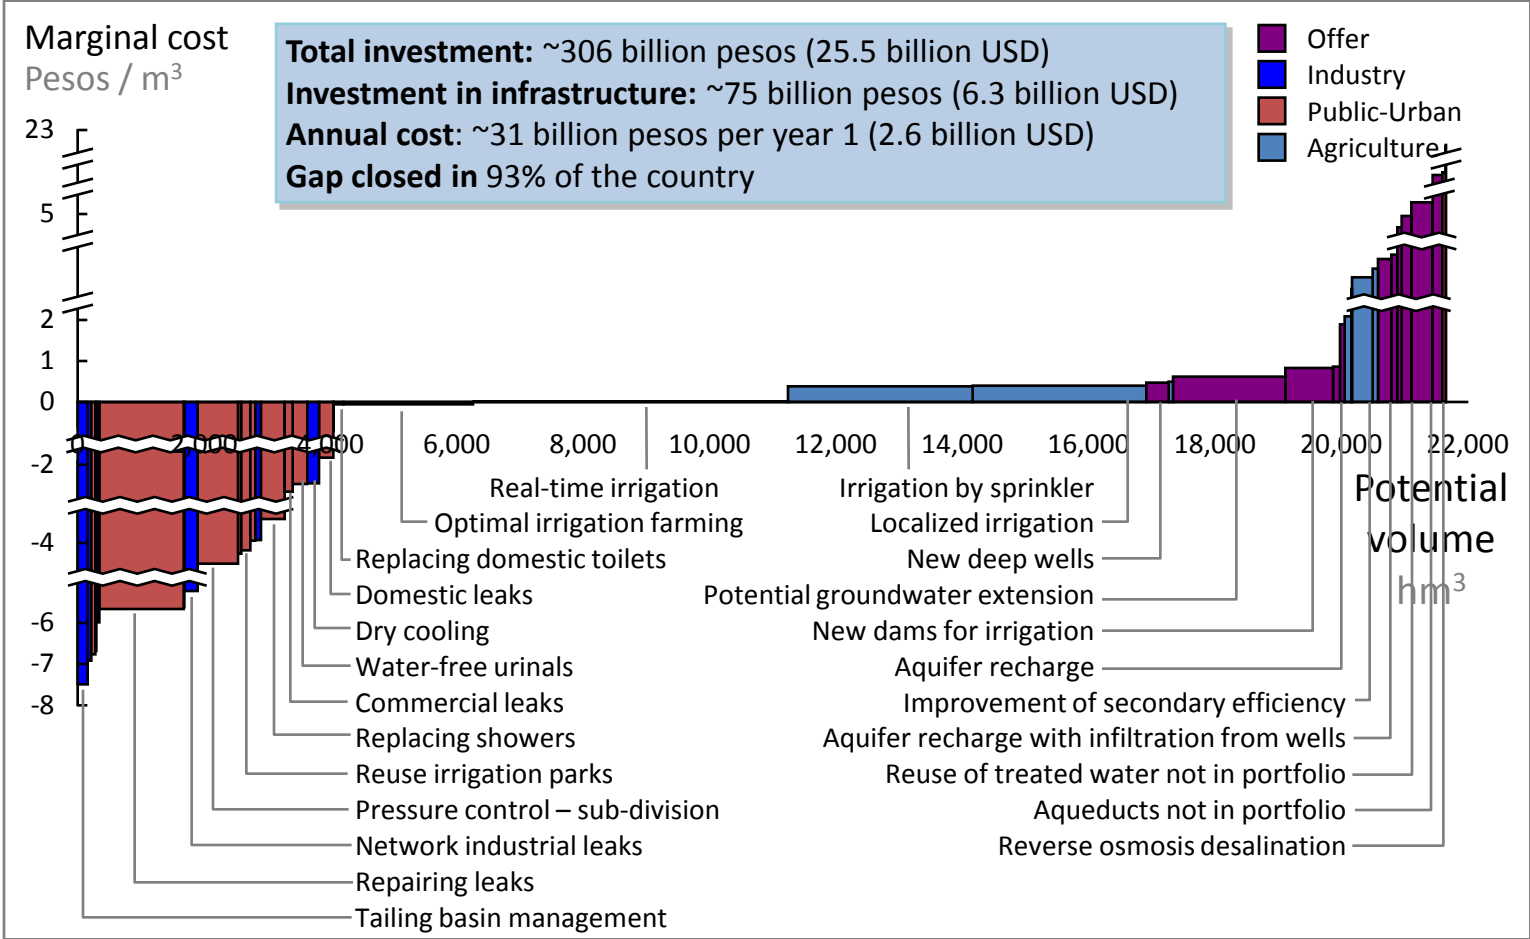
Marginal cost
Pesos / m$^3$

Total investment: ~306 billion pesos (25.5 billion USD)
Investment in infrastructure: ~75 billion pesos (6.3 billion USD)
Annual cost: ~31 billion pesos per year 1 (2.6 billion USD)
Gap closed in 93% of the country

Offer
Industry
Public-Urban
Agriculture

23
5
2
1
0
-2
-4
-6
-7
-8

0
2,000
4,000
6,000
8,000
10,000
12,000
14,000
16,000
18,000
20,000
22,000

Potential volume
hm$^3$

Real-time irrigation
Optimal irrigation farming
Replacing domestic toilets
Domestic leaks
Dry cooling
Water-free urinals
Commercial leaks
Replacing showers
Reuse irrigation parks
Pressure control – sub-division
Network industrial leaks
Repairing leaks
Tailing basin management

Irrigation by sprinkler
Localized irrigation
New deep wells
Potential groundwater extension
New dams for irrigation
Aquifer recharge
Improvement of secondary efficiency
Aquifer recharge with infiltration from wells
Reuse of treated water not in portfolio
Aqueducts not in portfolio
Reverse osmosis desalination